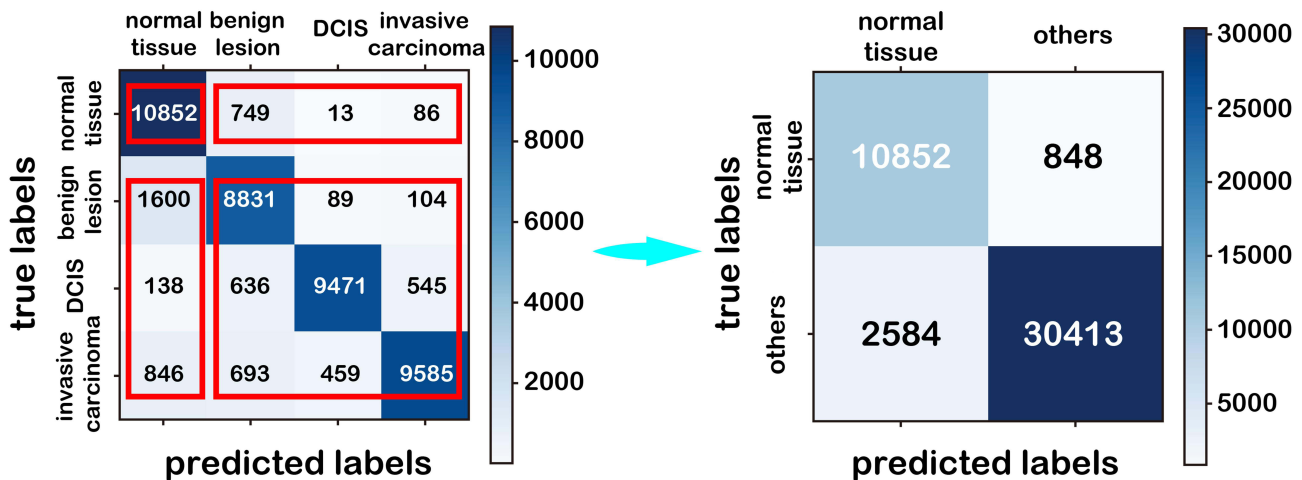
| | normal tissue | benign lesion | DCIS | invasive carcinoma |
|---|---|---|---|---|
| normal tissue | 10852 | 749 | 13 | 86 |
| benign lesion | 1600 | 8831 | 89 | 104 |
| DCIS | 138 | 636 | 9471 | 545 |
| invasive carcinoma | 846 | 693 | 459 | 9585 |

true labels

predicted labels

10000
8000
6000
4000
2000

| | normal tissue | others |
|---|---|---|
| normal tissue | 10852 | 848 |
| others | 2584 | 30413 |

true labels

predicted labels

30000
25000
20000
15000
10000
5000